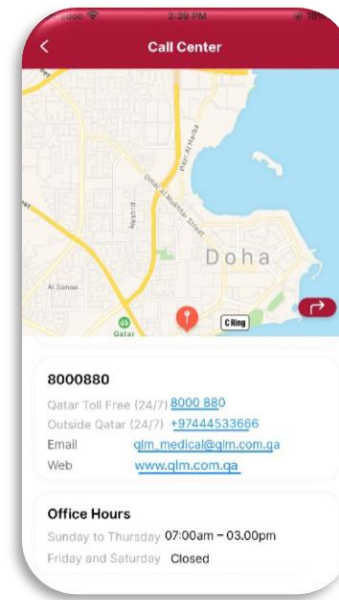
3:39 PM

Call Center

Doha

Al Sanaa

Qatar

C Ring

Mshrib

Omar Al Mukhtar Street

8000880

Qatar Toll Free (24/7) 8000 880

Outside Qatar (24/7) +97444533666

Email qlm_medical@qlm.com.qa

Web www.qlm.com.qa

Office Hours

Sunday to Thursday 07:00am – 03.00pm

Friday and Saturday Closed